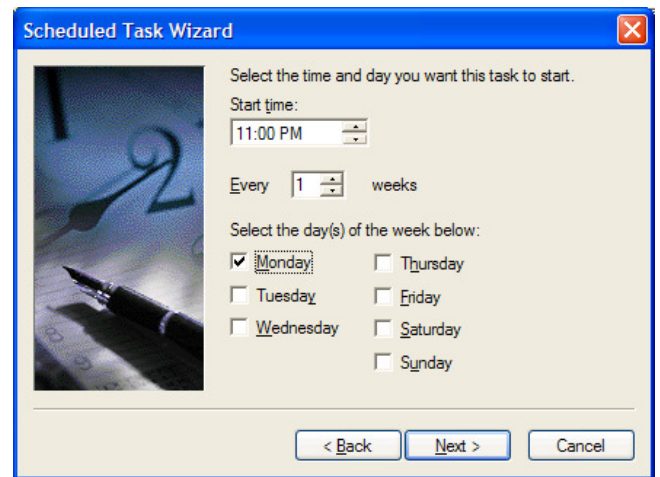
Scheduled Task Wizard

Select the time and day you want this task to start.

Start time:

11:00 PM

Every 1 weeks

Select the day(s) of the week below:

Monday
Tuesday
Wednesday
Thursday
Friday
Saturday
Sunday

< Back
Next >
Cancel